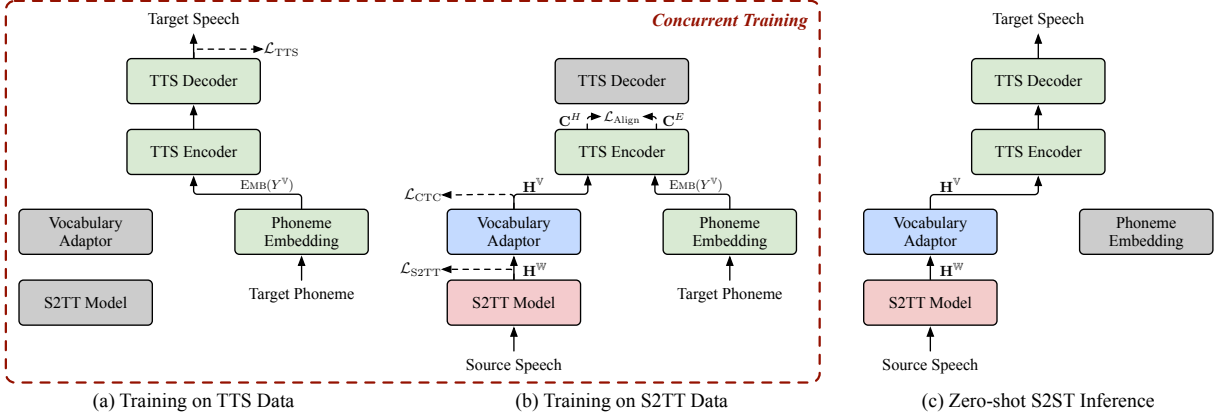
Concurrent Training

Target Speech
$\mathcal{L}_{\text{TTS}}$
TTS Decoder
TTS Encoder
$\text{EMB}(Y^{\mathbb{V}})$
Vocabulary Adaptor
Phoneme Embedding
S2TT Model
Target Phoneme

TTS Decoder
$\mathbf{C}^{H}$ $\mathcal{L}_{\text{Align}}$ $\mathbf{C}^{E}$
TTS Encoder
$\mathcal{L}_{\text{CTC}}$ $\mathbf{H}^{\mathbb{V}}$
$\text{EMB}(Y^{\mathbb{V}})$
Vocabulary Adaptor
Phoneme Embedding
$\mathcal{L}_{\text{S2TT}}$ $\mathbf{H}^{\mathbb{W}}$
S2TT Model
Target Phoneme
Source Speech

Target Speech
TTS Decoder
TTS Encoder
$\mathbf{H}^{\mathbb{V}}$
Vocabulary Adaptor
Phoneme Embedding
$\mathbf{H}^{\mathbb{W}}$
S2TT Model
Source Speech

(a) Training on TTS Data
(b) Training on S2TT Data
(c) Zero-shot S2ST Inference